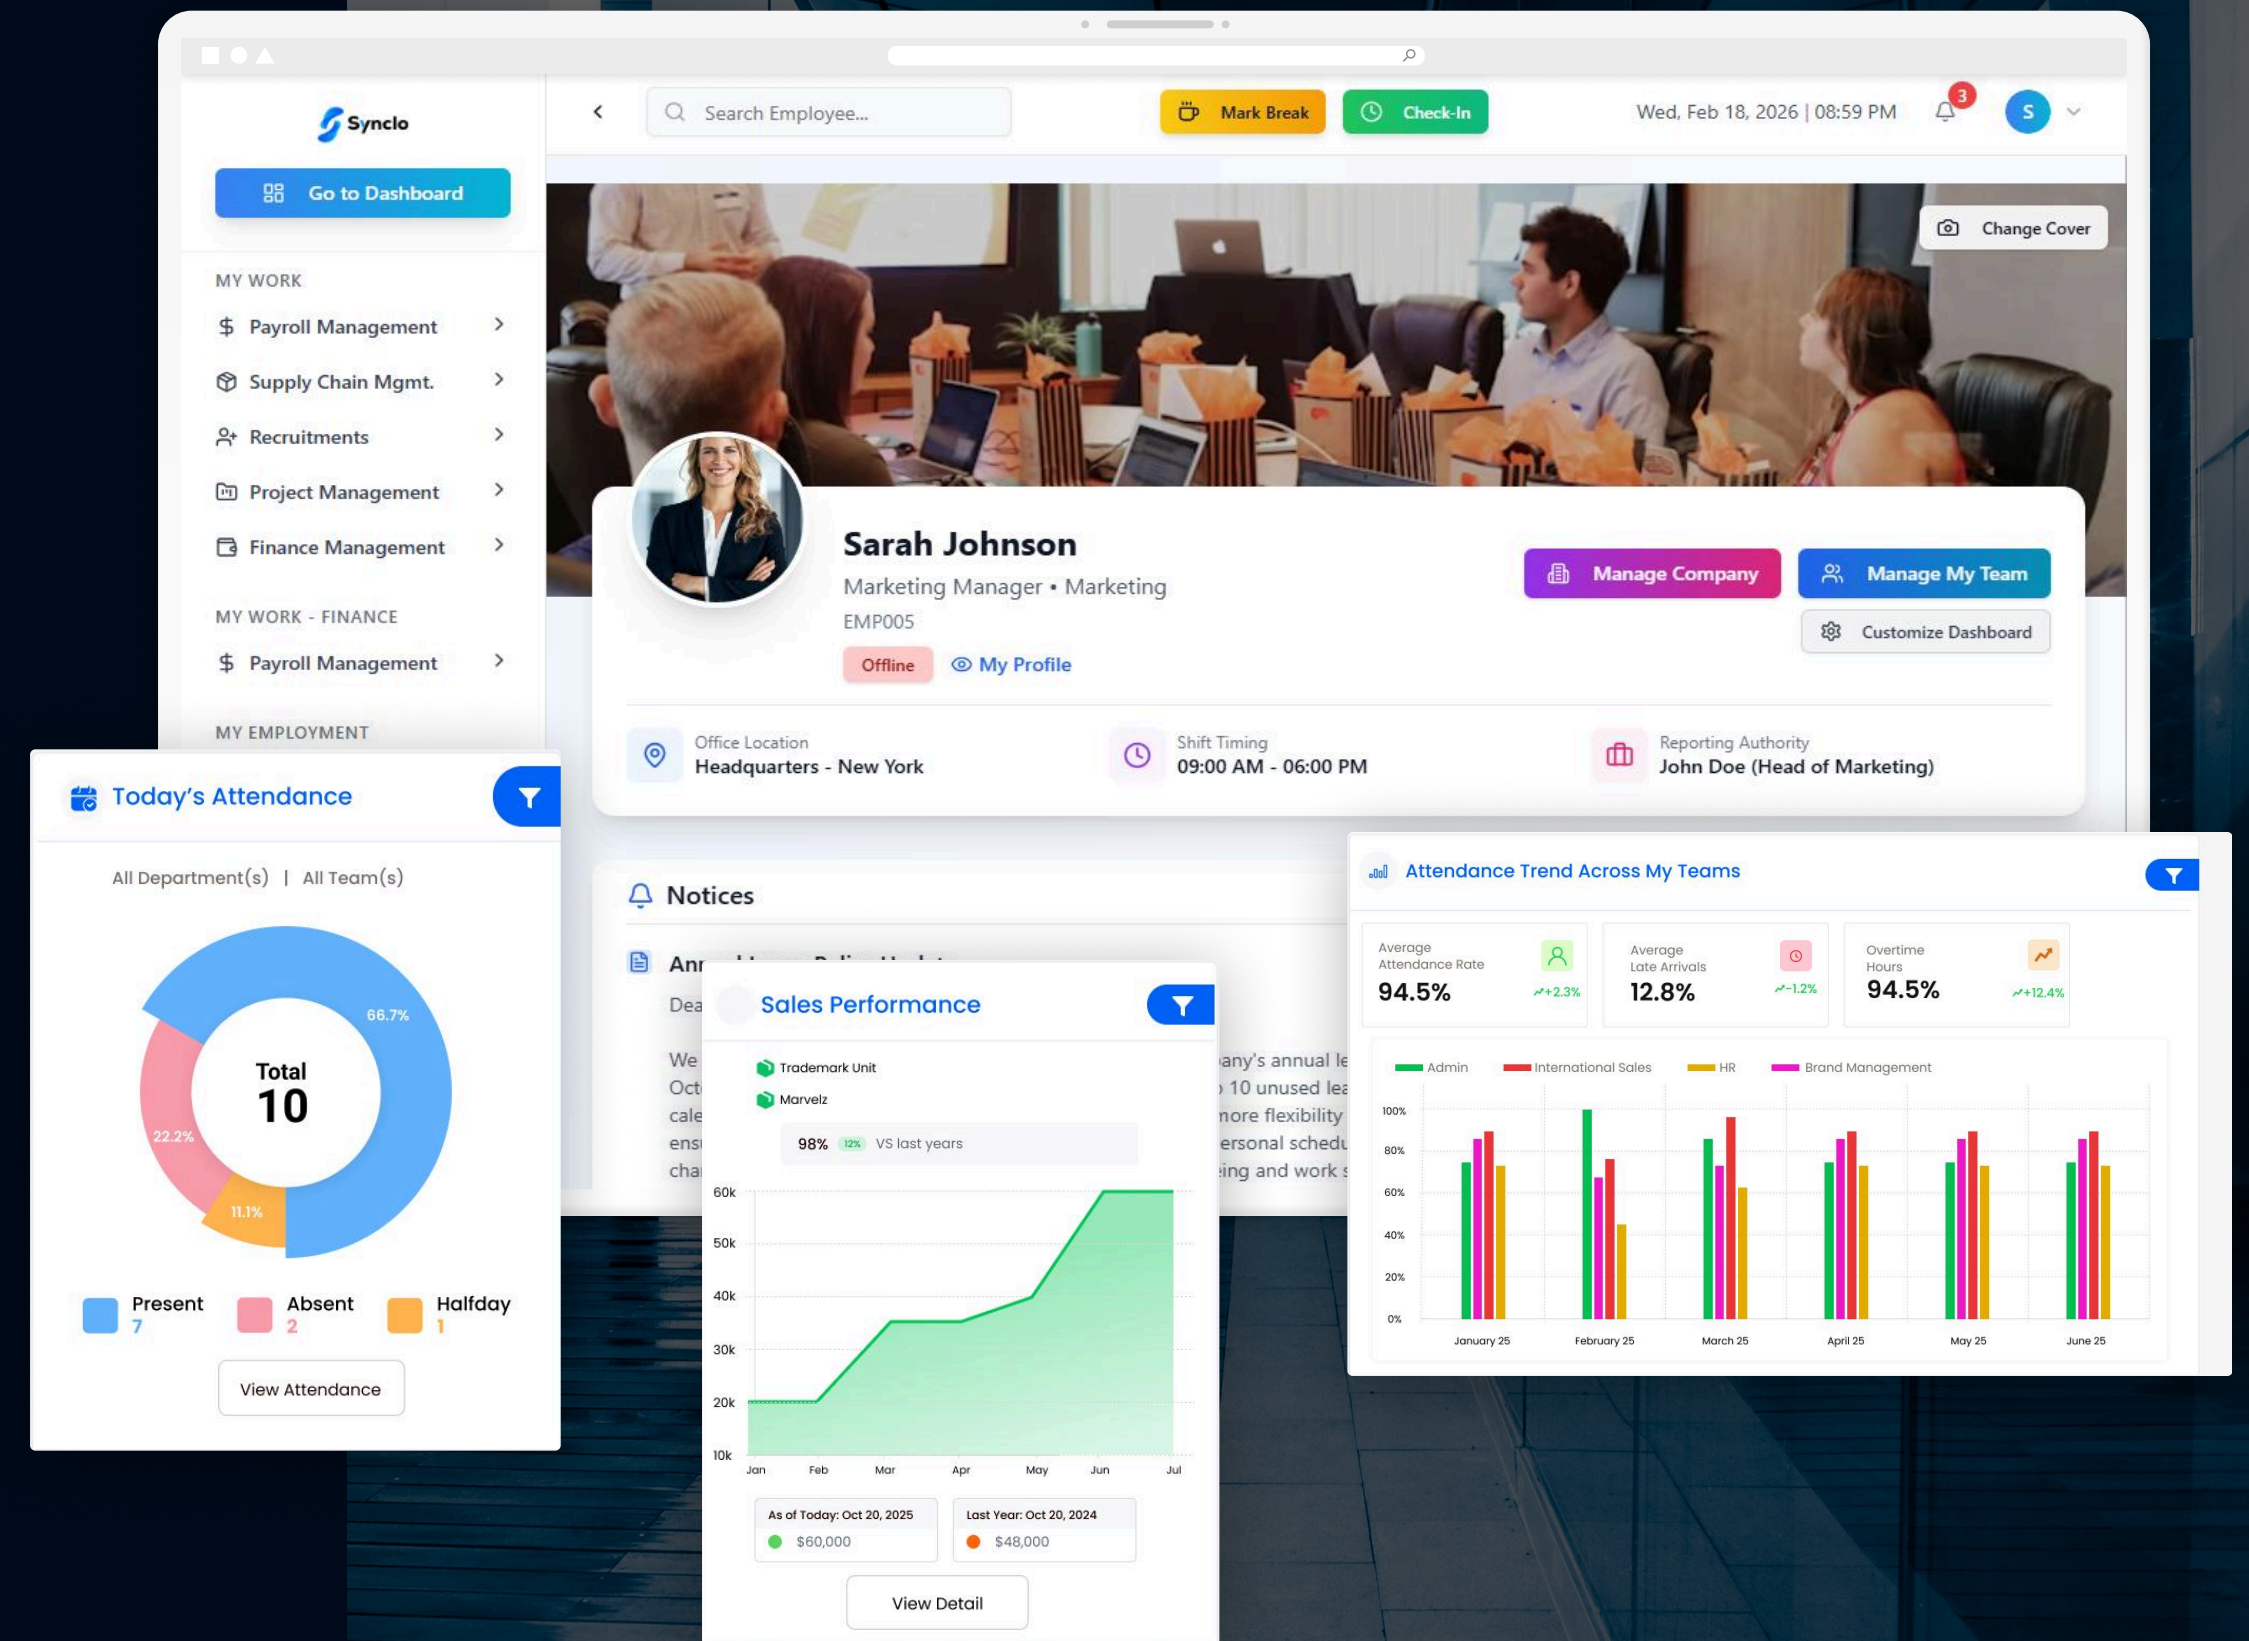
Synclo

Go to Dashboard

MY WORK

Payroll Management

Supply Chain Mgmt.

Recruitments

Project Management

Finance Management

MY WORK - FINANCE

Payroll Management

MY EMPLOYMENT

Search Employee...

Mark Break

Check-In

Wed, Feb 18, 2026 | 08:59 PM

3

S

Change Cover

Sarah Johnson

Marketing Manager • Marketing

EMP005

Offline

My Profile

Manage Company

Manage My Team

Customize Dashboard

Office Location
Headquarters - New York

Shift Timing
09:00 AM - 06:00 PM

Reporting Authority
John Doe (Head of Marketing)

Today's Attendance

All Department(s) | All Team(s)

66.7%

22.2%

11.1%

Total
10

Present
7

Absent
2

Halfday
1

View Attendance

Notices

Ann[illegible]

Dea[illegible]

We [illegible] any's annual le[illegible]
Oct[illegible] 10 unused lea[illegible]
cale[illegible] more flexibility
ens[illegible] ersonal schedu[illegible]
cha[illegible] ing and work s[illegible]

Sales Performance

Trademark Unit

Marvelz

98% 12% VS last years

60k
50k
40k
30k
20k
10k

Jan Feb Mar Apr May Jun Jul

As of Today: Oct 20, 2025
$60,000

Last Year: Oct 20, 2024
$48,000

View Detail

Attendance Trend Across My Teams

Average Attendance Rate
94.5%
+2.3%

Average Late Arrivals
12.8%
-1.2%

Overtime Hours
94.5%
+12.4%

Admin
International Sales
HR
Brand Management

100%
80%
60%
40%
20%
0%

January 25 February 25 March 25 April 25 May 25 June 25